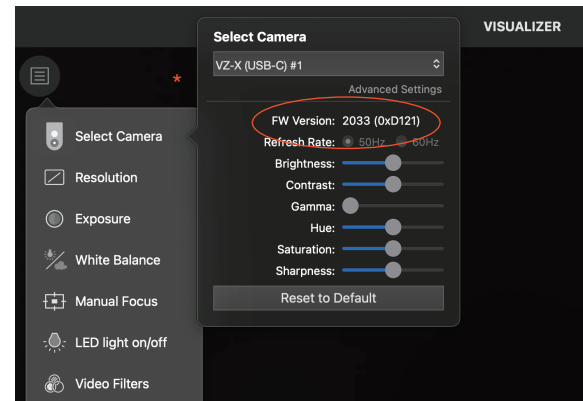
VISUALIZER

*

Select Camera

VZ-X (USB-C) #1

Advanced Settings

FW Version: 2033 (0xD121)

Refresh Rate: 50Hz 60Hz

Brightness:

Contrast:

Gamma:

Hue:

Saturation:

Sharpness:

Reset to Default

Select Camera

Resolution

Exposure

White Balance

Manual Focus

LED light on/off

Video Filters